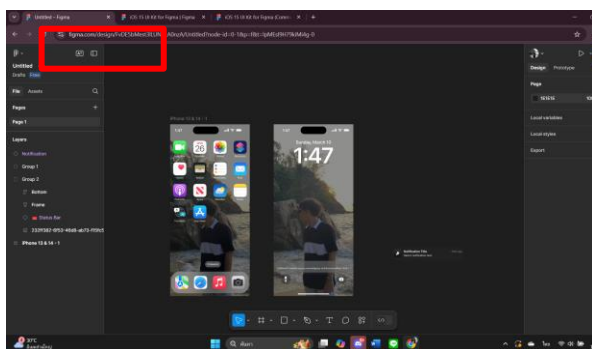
Untitled – Figma
iOS 15 UI Kit for Figma (Comm
iOS 15 UI Kit for Figma (Comm
figma.com/design/FxDC5bMmt3EUN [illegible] A0rczA/Untitled?node-id=0-1&p=f&t=lpMEd9H79kMAg-0

Untitled
Drafts Free
File Assets
Pages
Page 1
Layers
Notification
Group 1
Group 2
Bottom
Frame
Status Bar
233F082-8f53-46d8-ab75-f99fc5
iPhone 13 & 14 - 1

iPhone 13 & 14 - 1
26
Sunday, March 13
1:47

Design Prototype
Page
1E1E1E
Local variables
Local styles
Export

XFC
Search